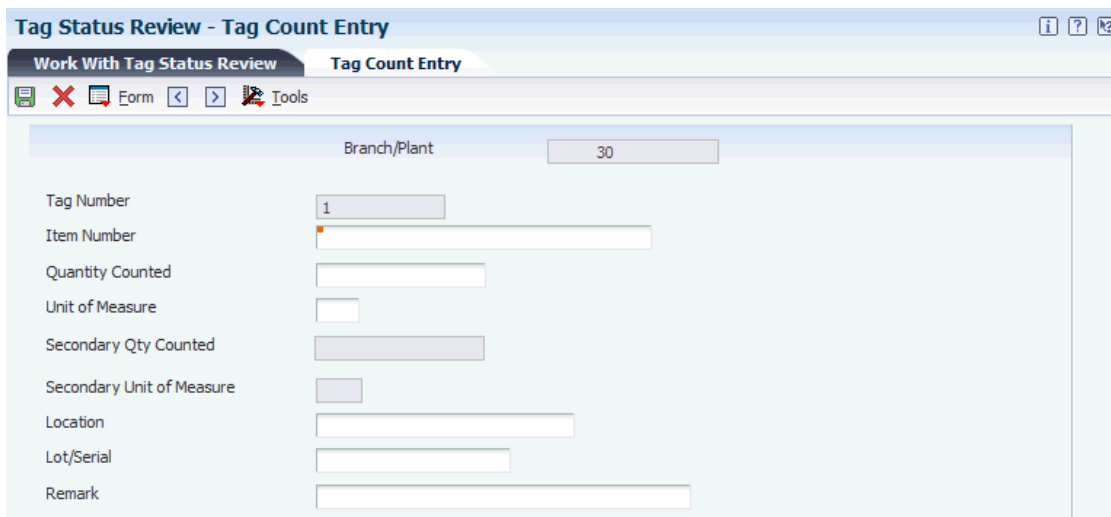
Tag Status Review - Tag Count Entry

Work With Tag Status Review | Tag Count Entry

Form Tools

Branch/Plant 30

Tag Number 1

Item Number

Quantity Counted

Unit of Measure

Secondary Qty Counted

Secondary Unit of Measure

Location

Lot/Serial

Remark